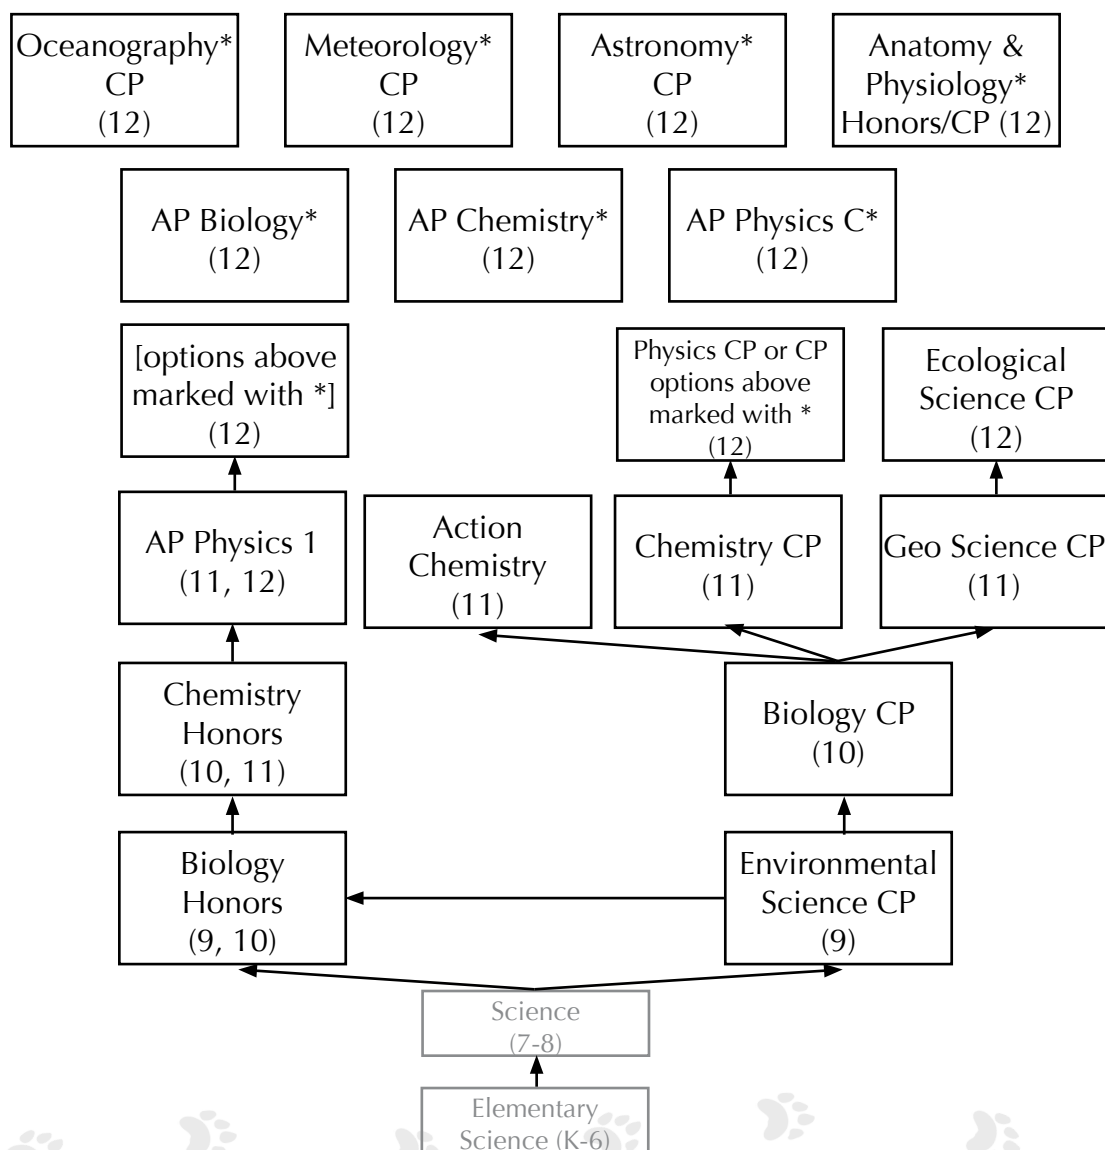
Oceanography* CP (12)

Meteorology* CP (12)

Astronomy* CP (12)

Anatomy & Physiology* Honors/CP (12)

AP Biology* (12)

AP Chemistry* (12)

AP Physics C* (12)

[options above marked with *] (12)

Physics CP or CP options above marked with * (12)

Ecological Science CP (12)

AP Physics 1 (11, 12)

Action Chemistry (11)

Chemistry CP (11)

Geo Science CP (11)

Chemistry Honors (10, 11)

Biology CP (10)

Biology Honors (9, 10)

Environmental Science CP (9)

Science (7-8)

Elementary Science (K-6)